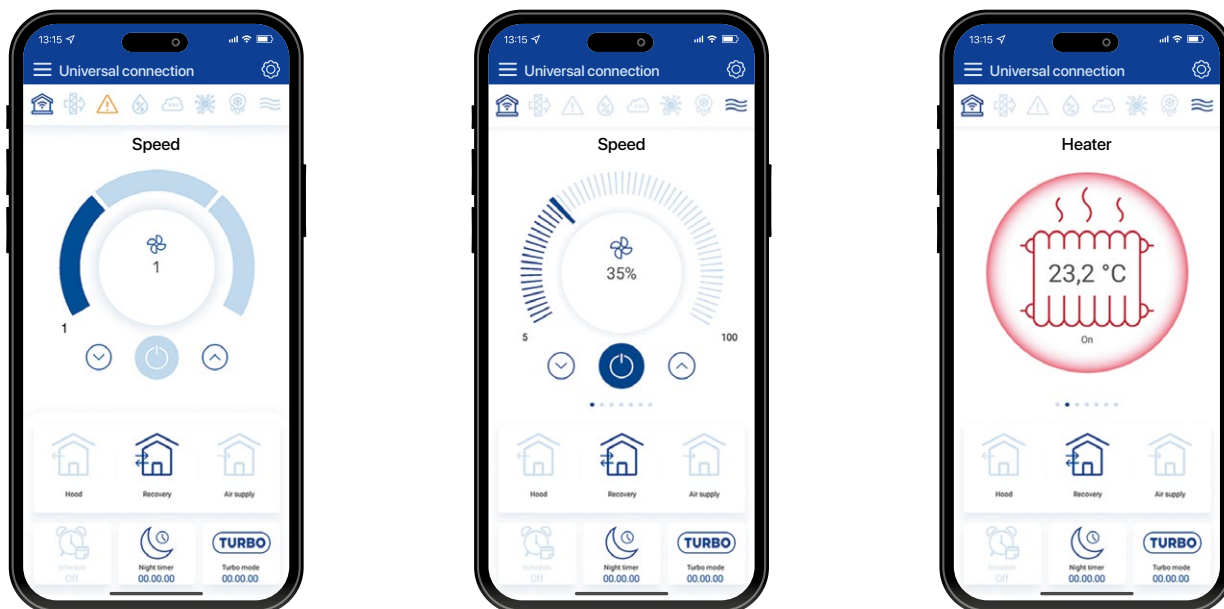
13:15

Universal connection

Speed

1

1

Hood

Recovery

Air supply

Schedule
Off

Night timer
00.00.00

TURBO
Turbo mode
00.00.00

13:15

Universal connection

Speed

35%

5

100

Hood

Recovery

Air supply

Schedule
Off

Night timer
00.00.00

TURBO
Turbo mode
00.00.00

13:15

Universal connection

Heater

23,2 °C

On

Hood

Recovery

Air supply

Schedule
Off

Night timer
00.00.00

TURBO
Turbo mode
00.00.00